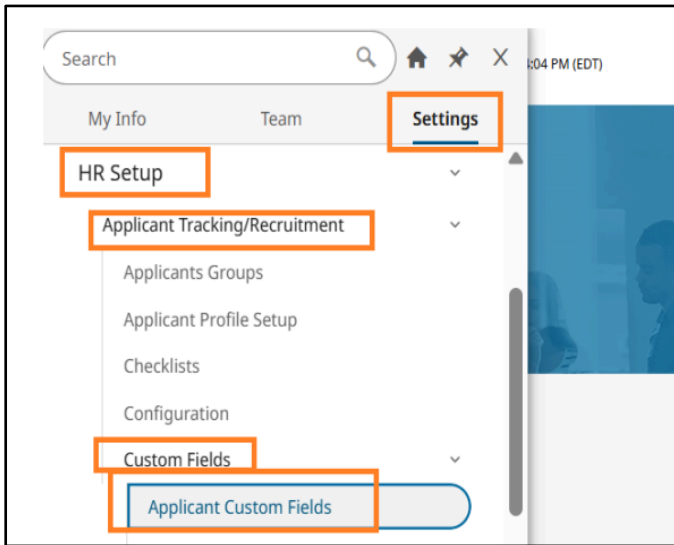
Search

X

:04 PM (EDT)

My Info

Team

Settings

HR Setup

Applicant Tracking/Recruitment

Applicants Groups

Applicant Profile Setup

Checklists

Configuration

Custom Fields

Applicant Custom Fields